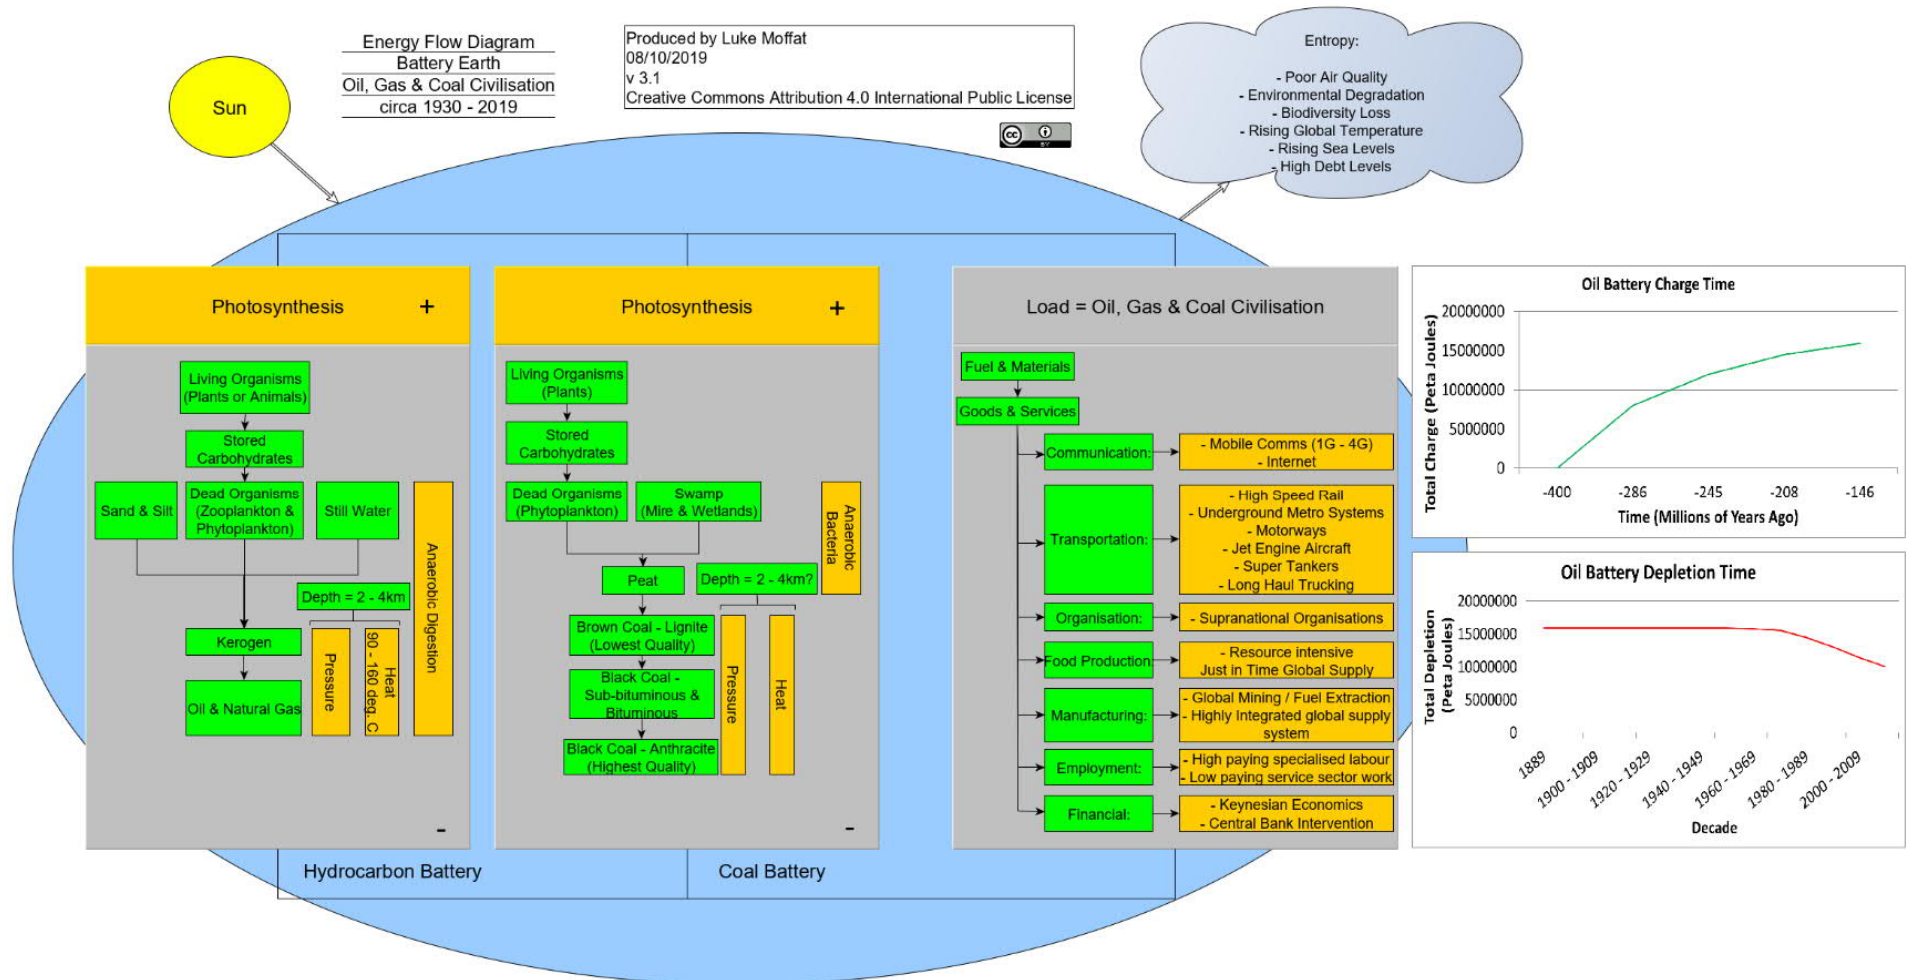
Energy Flow Diagram
Battery Earth
Oil, Gas & Coal Civilisation
circa 1930 - 2019

Produced by Luke Moffat
08/10/2019
v 3.1
Creative Commons Attribution 4.0 International Public License

Sun

Entropy:

- Poor Air Quality
- Environmental Degradation
- Biodiversity Loss
- Rising Global Temperature
- Rising Sea Levels
- High Debt Levels

Photosynthesis +

Living Organisms (Plants or Animals)
Stored Carbohydrates
Sand & Silt
Dead Organisms (Zooplankton & Phytoplankton)
Still Water
Anaerobic Digestion
Depth = 2 - 4km
Kerogen
Pressure
90 - 160 deg. C Heat
Oil & Natural Gas
-

Photosynthesis +

Living Organisms (Plants)
Stored Carbohydrates
Dead Organisms (Phytoplankton)
Swamp (Mire & Wetlands)
Anaerobic Bacteria
Peat
Depth = 2 - 4km?
Brown Coal - Lignite (Lowest Quality)
Black Coal - Sub-bituminous & Bituminous
Black Coal - Anthracite (Highest Quality)
Pressure
Heat
-

Load = Oil, Gas & Coal Civilisation

Fuel & Materials
Goods & Services
Communication: - Mobile Comms (1G - 4G) - Internet
Transportation: - High Speed Rail - Underground Metro Systems - Motorways - Jet Engine Aircraft - Super Tankers - Long Haul Trucking
Organisation: - Supranational Organisations
Food Production: - Resource intensive Just in Time Global Supply
Manufacturing: - Global Mining / Fuel Extraction - Highly Integrated global supply system
Employment: - High paying specialised labour - Low paying service sector work
Financial: - Keynesian Economics - Central Bank Intervention

Hydrocarbon Battery
Coal Battery

Oil Battery Charge Time
Total Charge (Peta Joules)
20000000
15000000
10000000
5000000
0
-400 -286 -245 -208 -146
Time (Millions of Years Ago)

Oil Battery Depletion Time
Total Depletion (Peta Joules)
20000000
15000000
10000000
5000000
0
1889 1900 - 1909 1920 - 1929 1940 - 1949 1960 - 1969 1980 - 1989 2000 - 2009
Decade